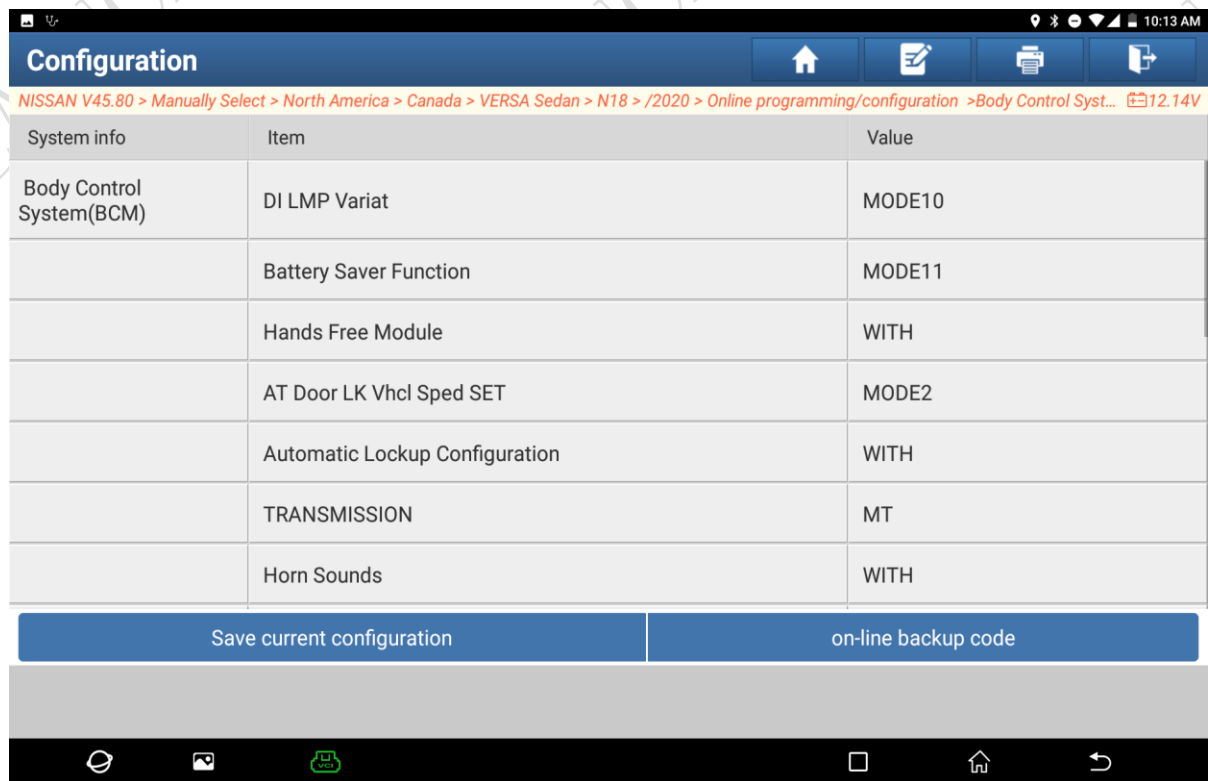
10:13 AM

Configuration

NISSAN V45.80 > Manually Select > North America > Canada > VERSA Sedan > N18 > /2020 > Online programming/configuration >Body Control Syst... 12.14V

| System info | Item | Value |
|---|---|---|
| Body Control System(BCM) | DI LMP Variat | MODE10 |
| | Battery Saver Function | MODE11 |
| | Hands Free Module | WITH |
| | AT Door LK Vhcl Sped SET | MODE2 |
| | Automatic Lockup Configuration | WITH |
| | TRANSMISSION | MT |
| | Horn Sounds | WITH |

Save current configuration

on-line backup code

VCI